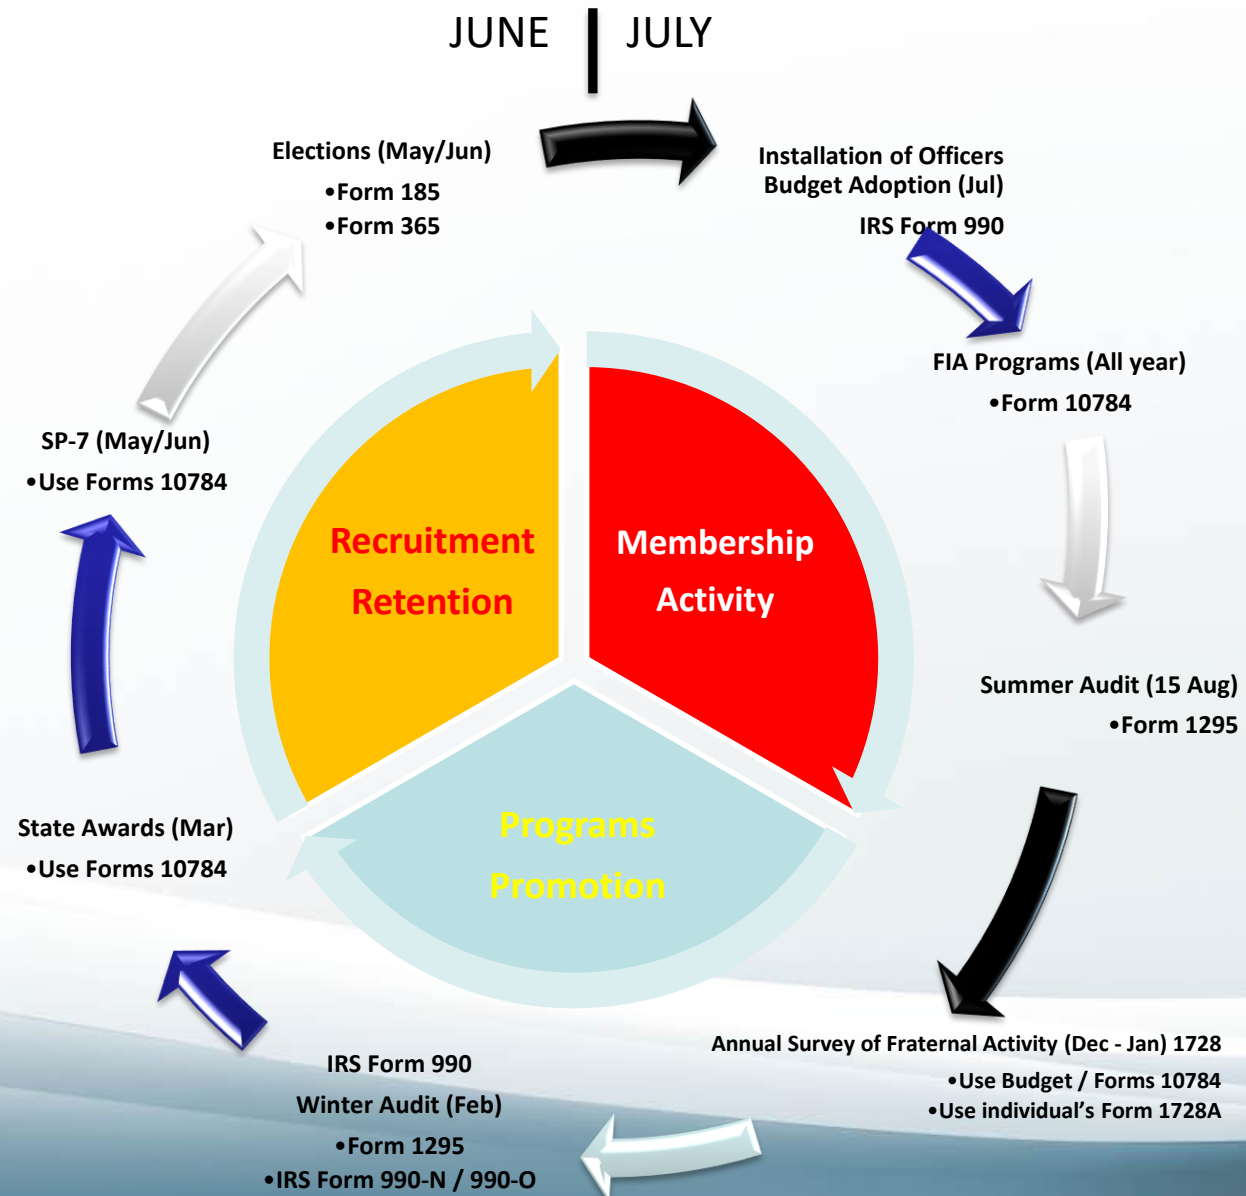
JUNE | JULY

Elections (May/Jun)
•Form 185
•Form 365

Installation of Officers
Budget Adoption (Jul)
IRS Form 990

FIA Programs (All year)
•Form 10784

Summer Audit (15 Aug)
•Form 1295

Annual Survey of Fraternal Activity (Dec - Jan) 1728
•Use Budget / Forms 10784
•Use individual's Form 1728A

IRS Form 990
Winter Audit (Feb)
•Form 1295
•IRS Form 990-N / 990-O

State Awards (Mar)
•Use Forms 10784

SP-7 (May/Jun)
•Use Forms 10784

Recruitment
Retention

Membership
Activity

Programs
Promotion